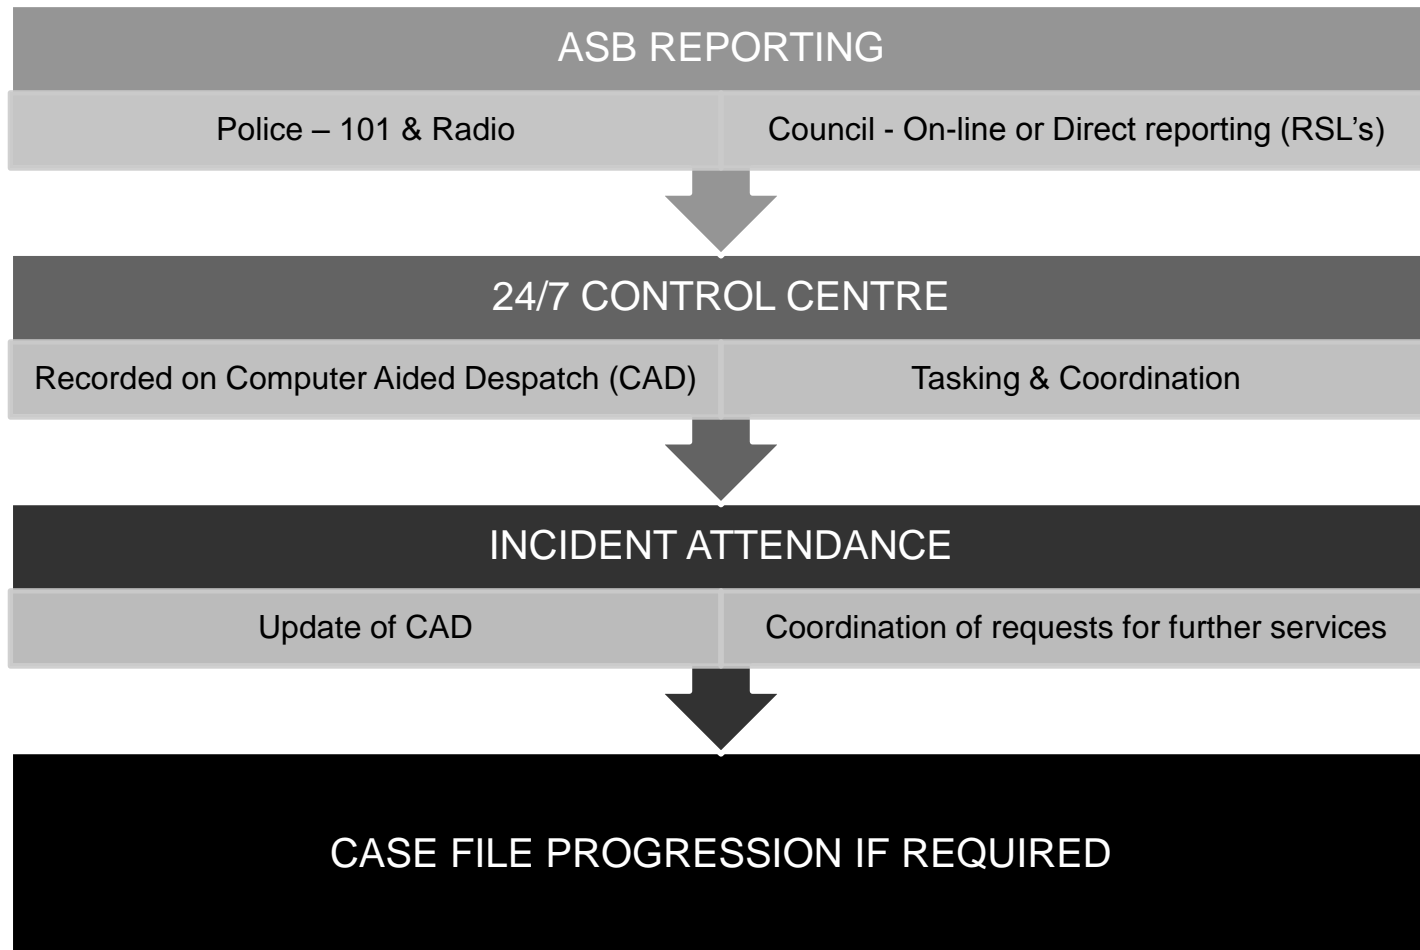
ASB REPORTING

Police – 101 & Radio

Council - On-line or Direct reporting (RSL's)

24/7 CONTROL CENTRE

Recorded on Computer Aided Despatch (CAD)

Tasking & Coordination

INCIDENT ATTENDANCE

Update of CAD

Coordination of requests for further services

CASE FILE PROGRESSION IF REQUIRED